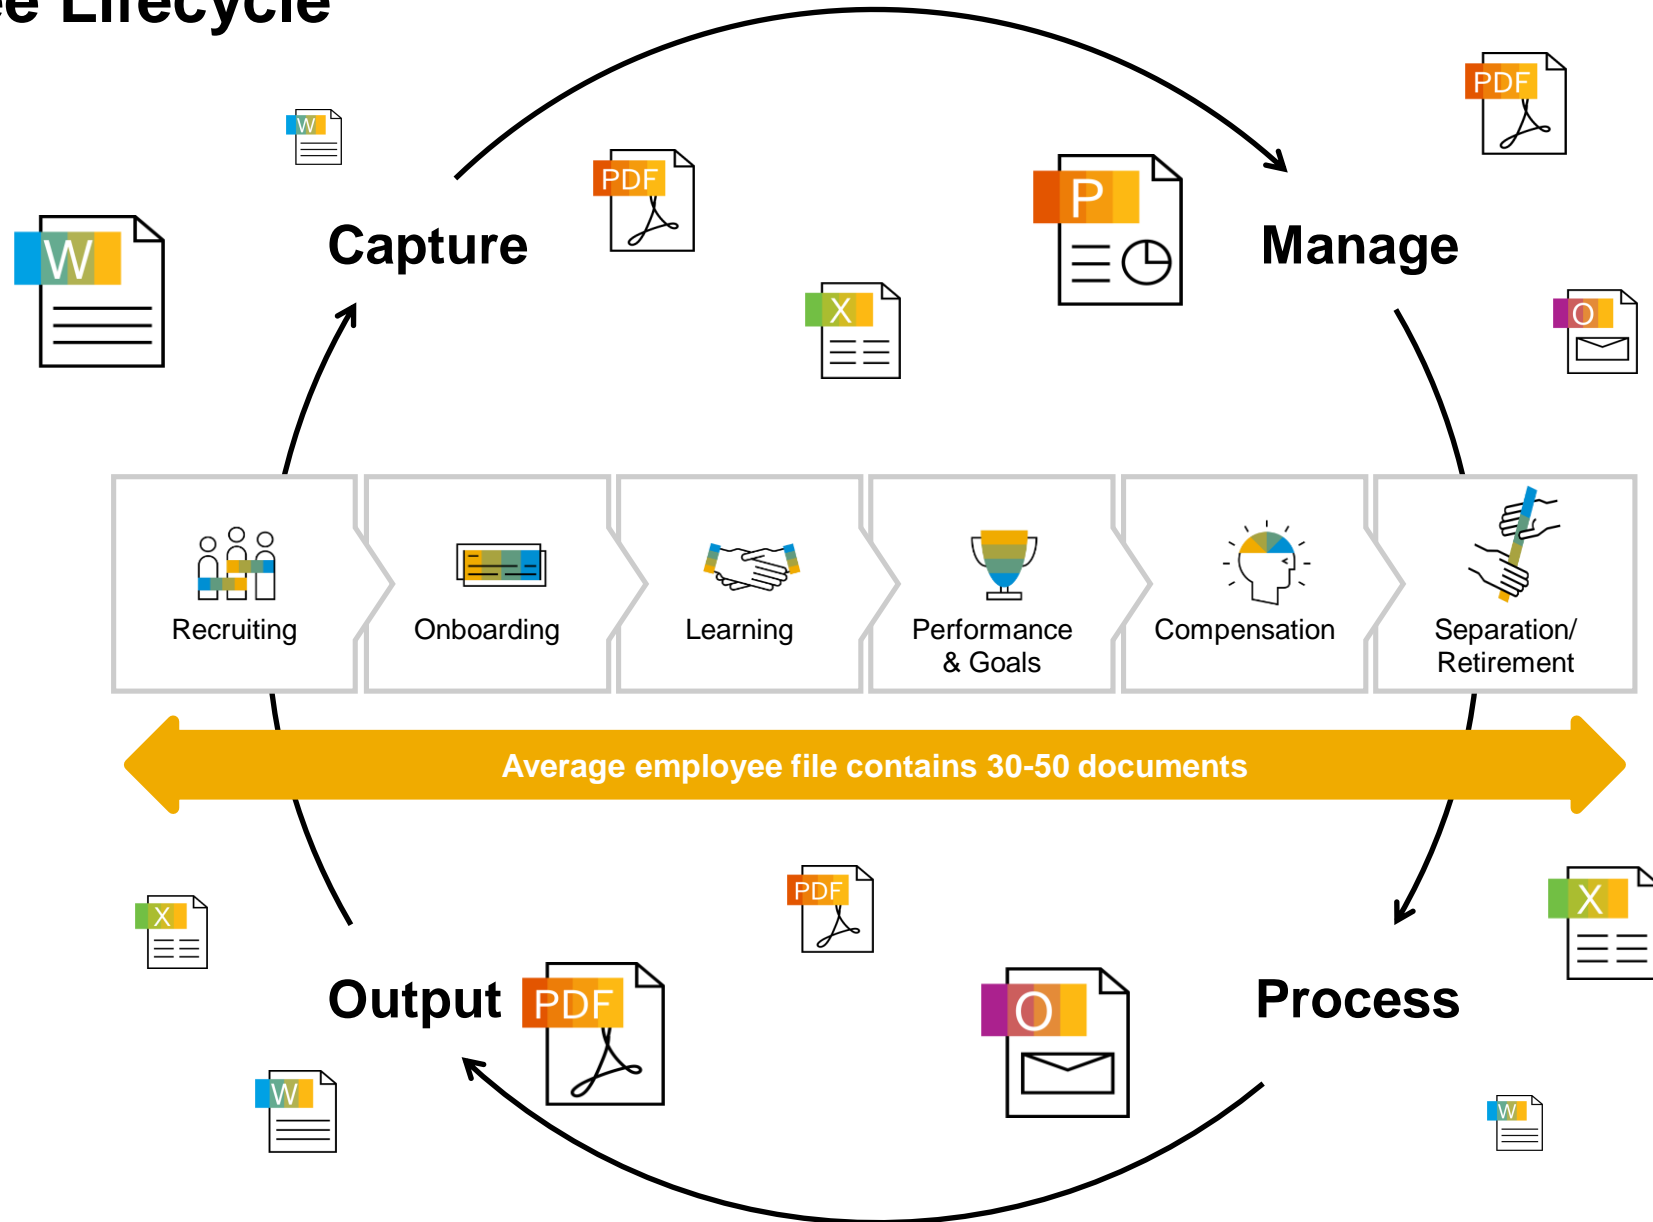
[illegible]e Lifecycle

W

PDF

PDF

P

Capture

Manage

X

O

Recruiting

Onboarding

Learning

Performance & Goals

Compensation

Separation/ Retirement

Average employee file contains 30-50 documents

PDF

X

X

Output

PDF

O

Process

W

W